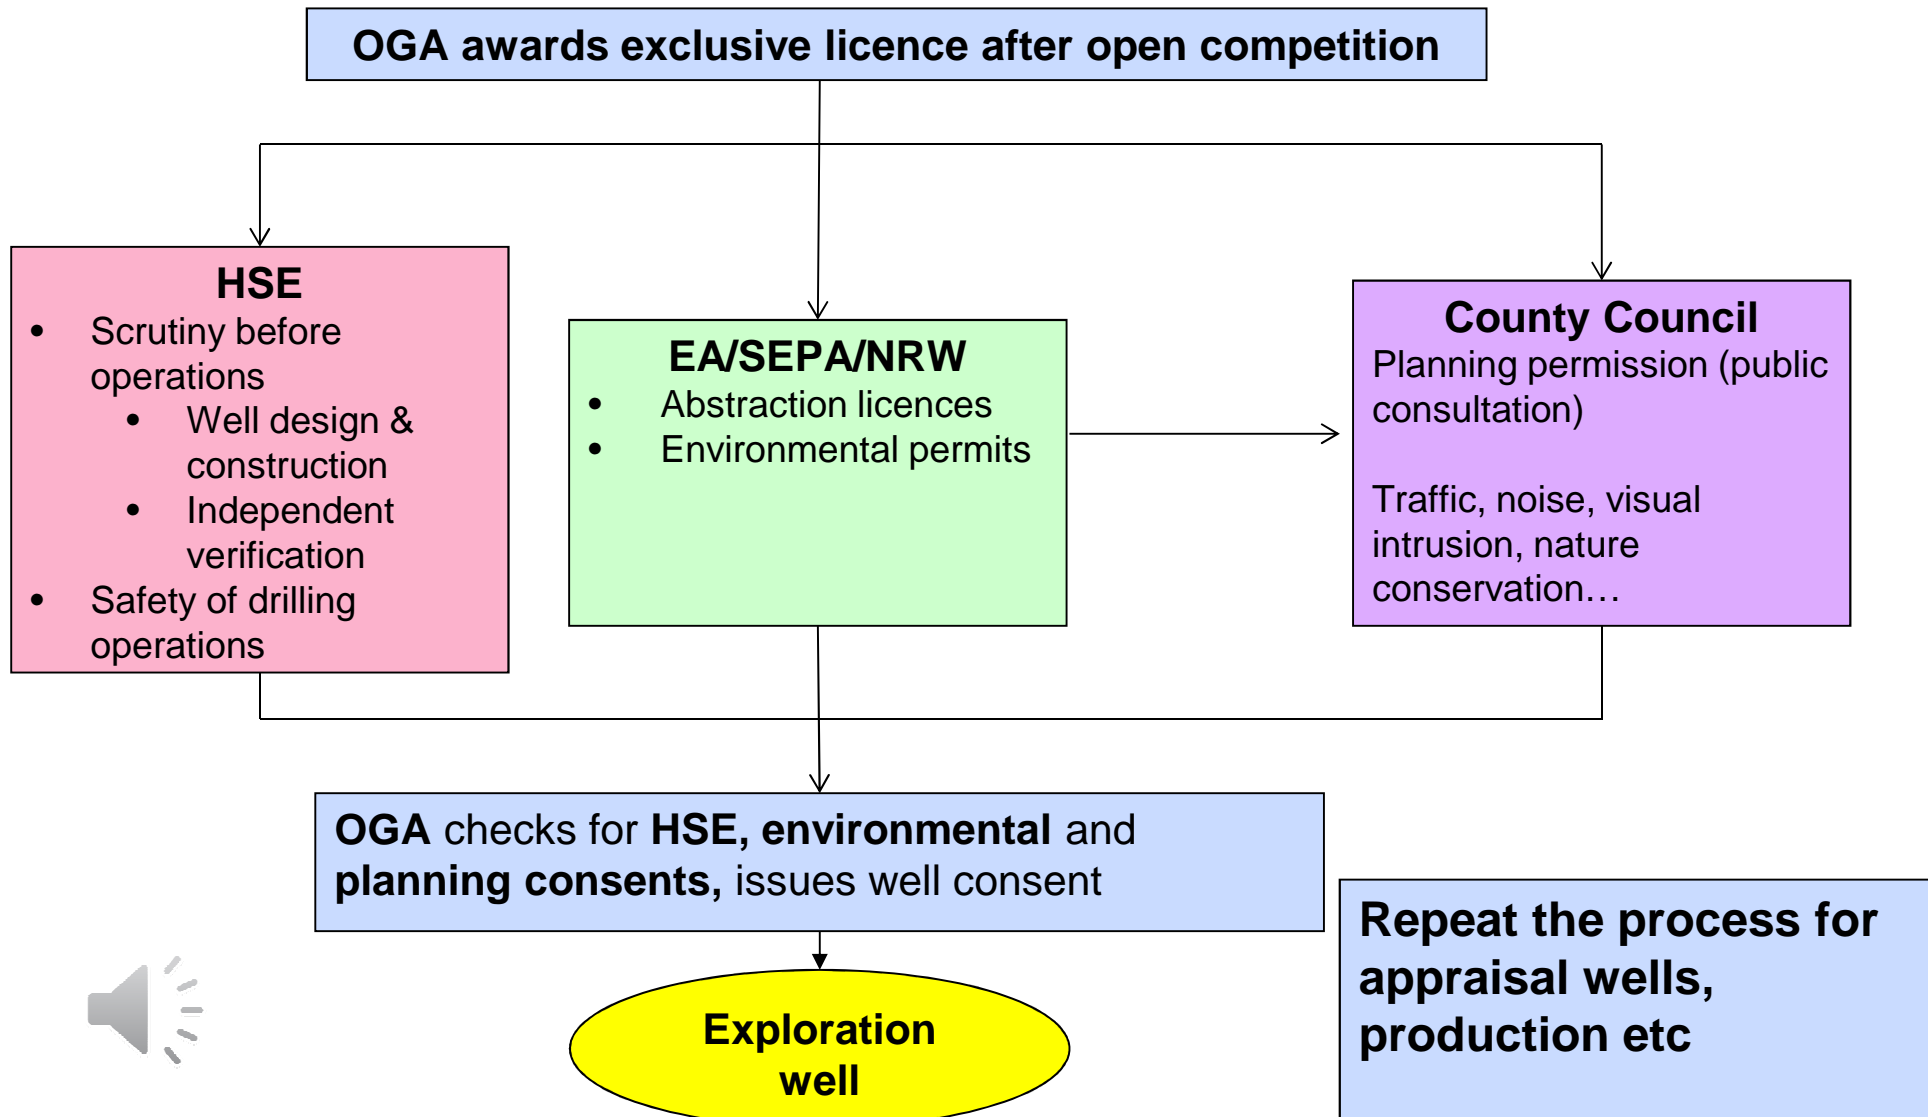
OGA awards exclusive licence after open competition

HSE
- Scrutiny before operations
  - Well design & construction
  - Independent verification
- Safety of drilling operations

EA/SEPA/NRW
- Abstraction licences
- Environmental permits

County Council
Planning permission (public consultation)

Traffic, noise, visual intrusion, nature conservation…

OGA checks for HSE, environmental and planning consents, issues well consent

Exploration well

Repeat the process for appraisal wells, production etc